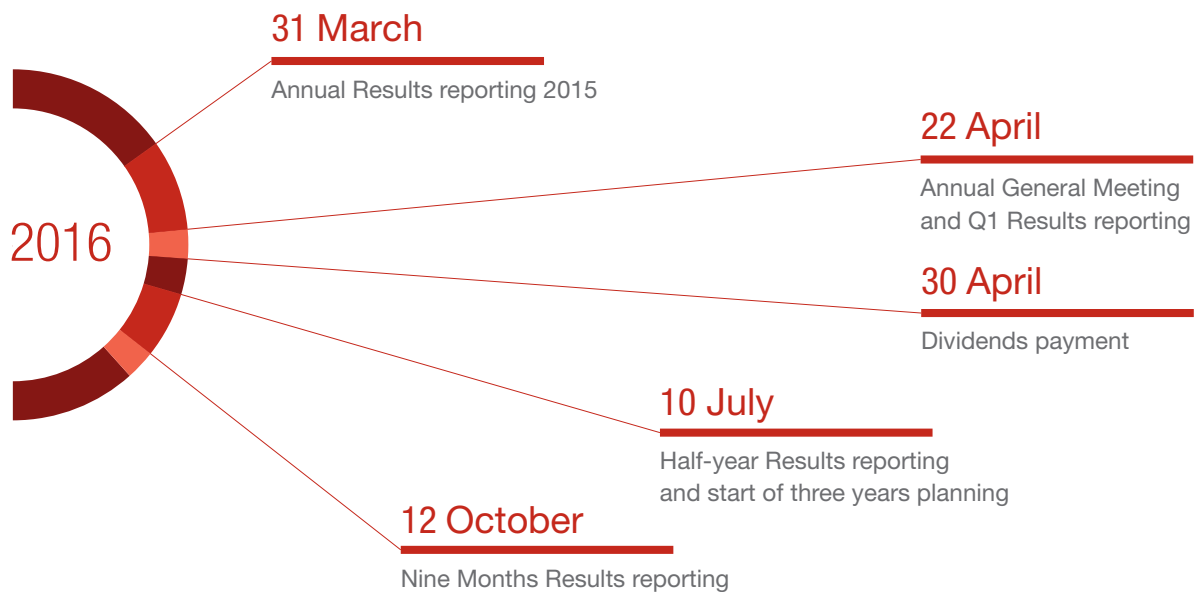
2016

31 March

Annual Results reporting 2015

22 April

Annual General Meeting and Q1 Results reporting

30 April

Dividends payment

10 July

Half-year Results reporting and start of three years planning

12 October

Nine Months Results reporting